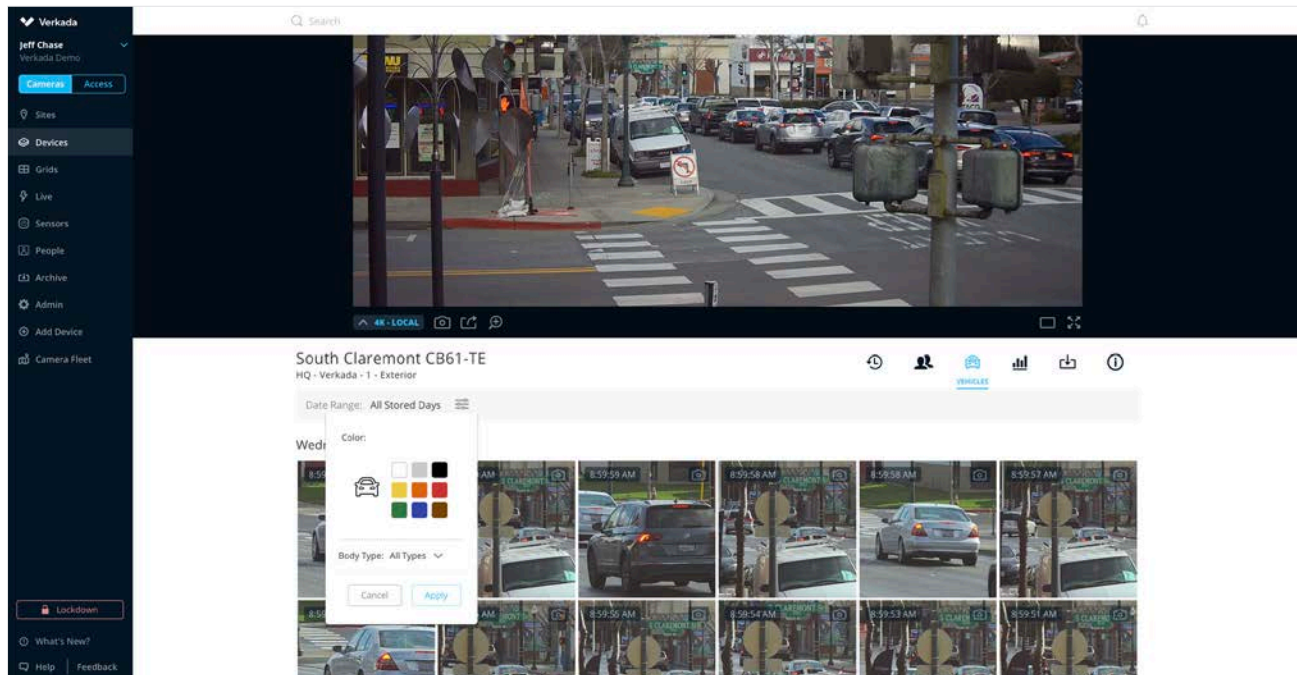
Verkada

Jeff Chase
Verkada Demo

Cameras Access

Sites
Devices
Grids
Live
Sensors
People
Archive
Admin
Add Device
Camera Fleet

Lockdown
What's New?
Help | Feedback

Search

4K · LOCAL

South Claremont CB61-TE
HQ - Verkada - 1 - Exterior

VEHICLES

Date Range: All Stored Days

Wedn

Color:

Body Type: All Types

Cancel Apply

8:59 AM
8:59:59 AM
8:59:58 AM
8:59:58 AM
8:59:57 AM
8:59 AM
8:59:56 AM
8:59:54 AM
8:59:53 AM
8:59:51 AM